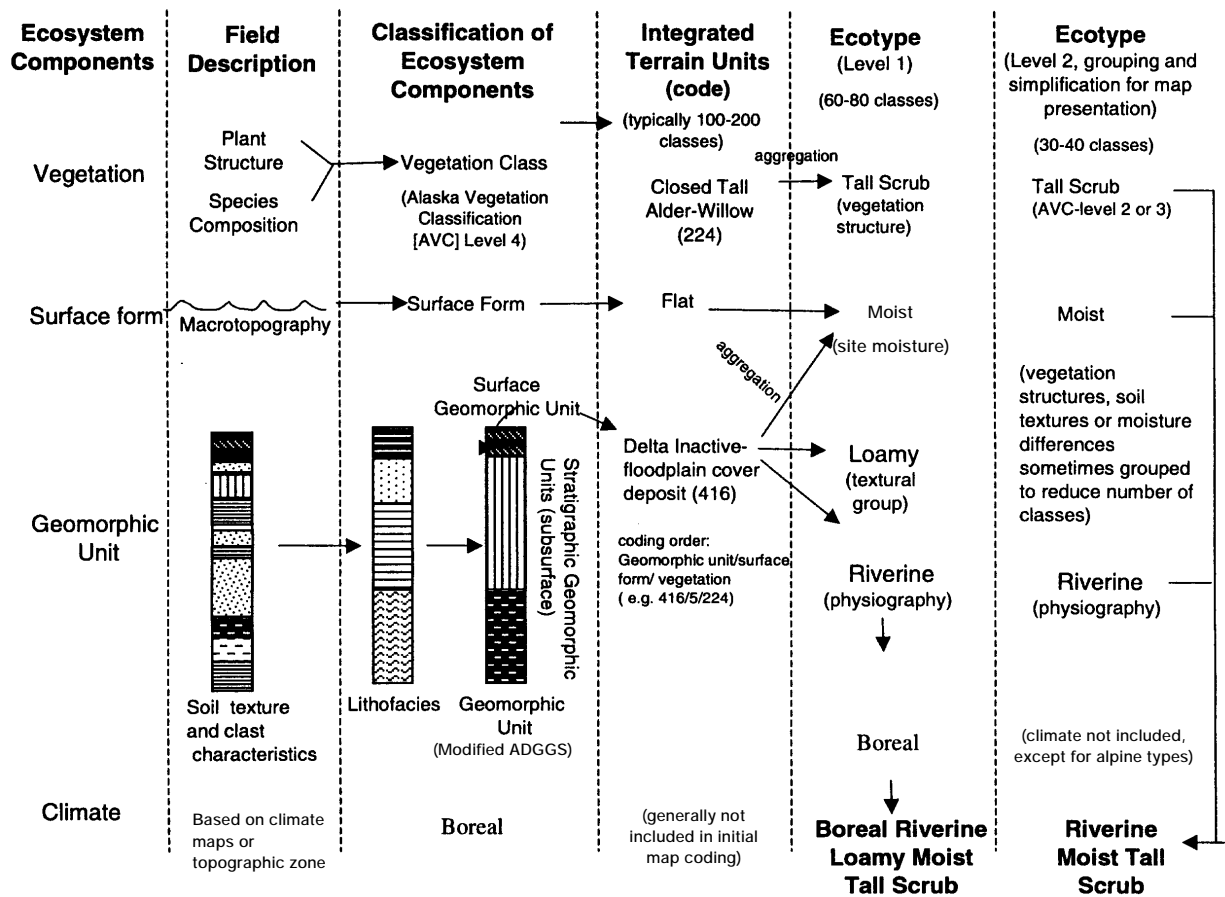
Ecosystem Components

Field Description

Classification of Ecosystem Components

Integrated Terrain Units (code)

(typically 100-200 classes)

Ecotype (Level 1)

(60-80 classes)

Ecotype (Level 2, grouping and simplification for map presentation)

(30-40 classes)

Vegetation

Plant Structure

Species Composition

Vegetation Class

(Alaska Vegetation Classification [AVC] Level 4)

aggregation

Closed Tall Alder-Willow (224)

Tall Scrub (vegetation structure)

Tall Scrub (AVC-level 2 or 3)

Surface form

Macrotopography

Surface Form

Flat

Moist

(site moisture)

Moist

aggregation

Surface Geomorphic Unit

(vegetation structures, soil textures or moisture differences sometimes grouped to reduce number of classes)

Geomorphic Unit

Stratigraphic Geomorphic Units (subsurface)

Delta Inactive-floodplain cover deposit (416)

Loamy (textural group)

coding order: Geomorphic unit/surface form/ vegetation ( e.g. 416/5/224)

Riverine (physiography)

Riverine (physiography)

Soil texture and clast characteristics

Lithofacies

Geomorphic Unit (Modified ADGGS)

Boreal

(climate not included, except for alpine types)

Climate

Based on climate maps or topographic zone

Boreal

(generally not included in initial map coding)

Boreal Riverine Loamy Moist Tall Scrub

Riverine Moist Tall Scrub